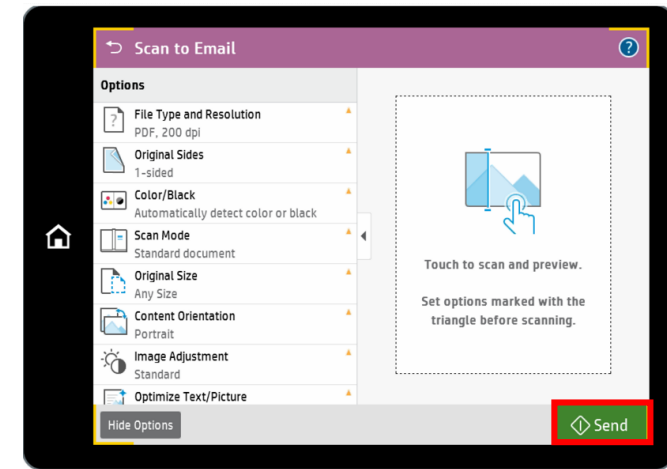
Scan to Email

?

Options

File Type and Resolution
PDF, 200 dpi

Original Sides
1-sided

Color/Black
Automatically detect color or black

Scan Mode
Standard document

Original Size
Any Size

Content Orientation
Portrait

Image Adjustment
Standard

Optimize Text/Picture

Touch to scan and preview.

Set options marked with the triangle before scanning.

Hide Options

Send